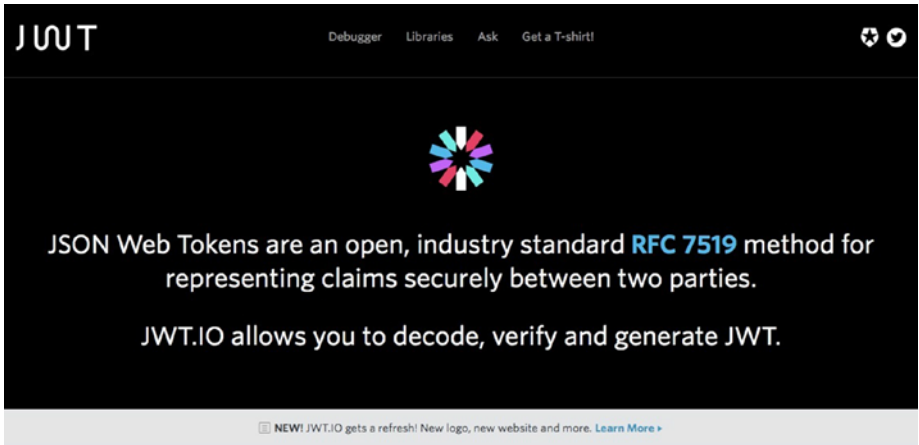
JWT

Debugger Libraries Ask Get a T-shirt!

JSON Web Tokens are an open, industry standard RFC 7519 method for representing claims securely between two parties.

JWT.IO allows you to decode, verify and generate JWT.

NEW! JWT.IO gets a refresh! New logo, new website and more. Learn More ▸